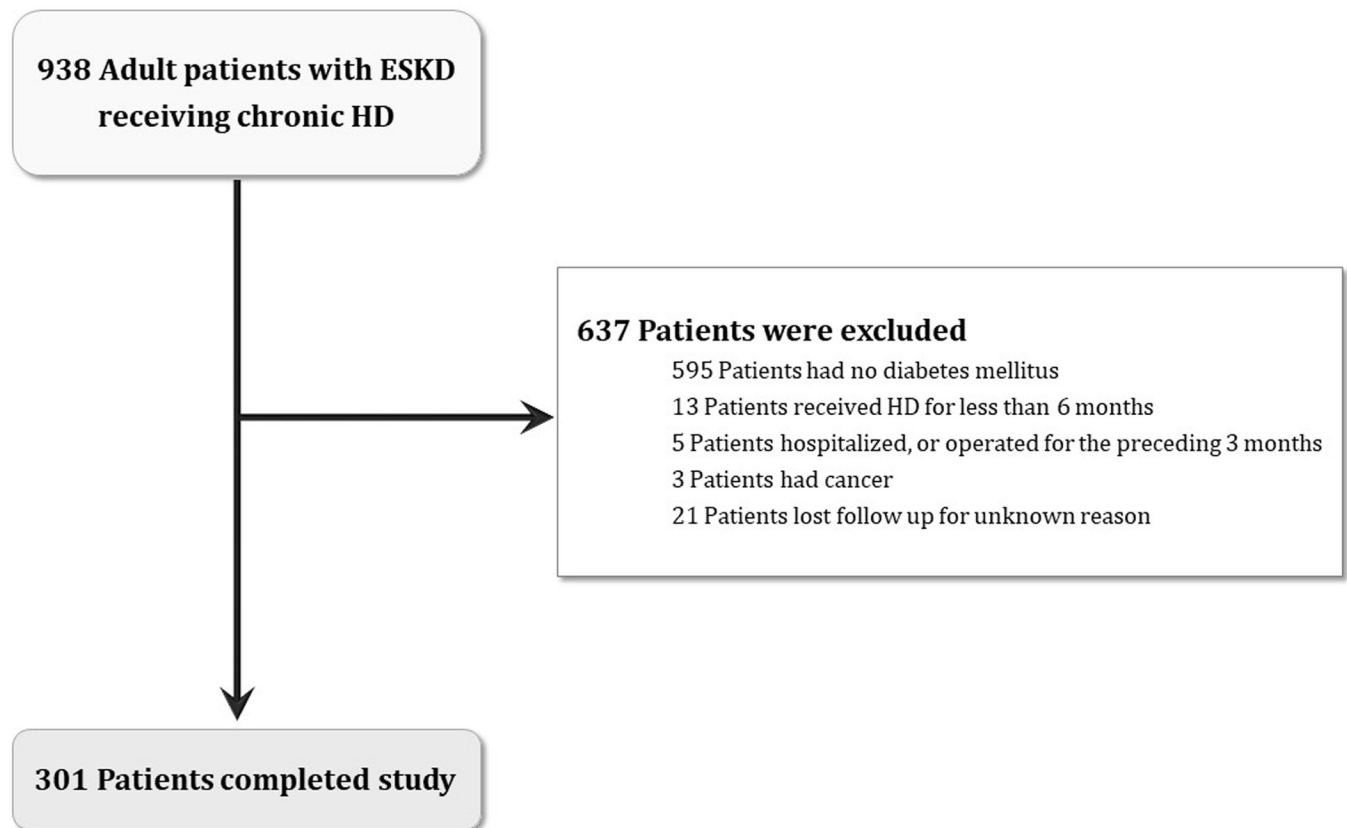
938 Adult patients with ESKD receiving chronic HD

637 Patients were excluded
595 Patients had no diabetes mellitus
13 Patients received HD for less than 6 months
5 Patients hospitalized, or operated for the preceding 3 months
3 Patients had cancer
21 Patients lost follow up for unknown reason

301 Patients completed study